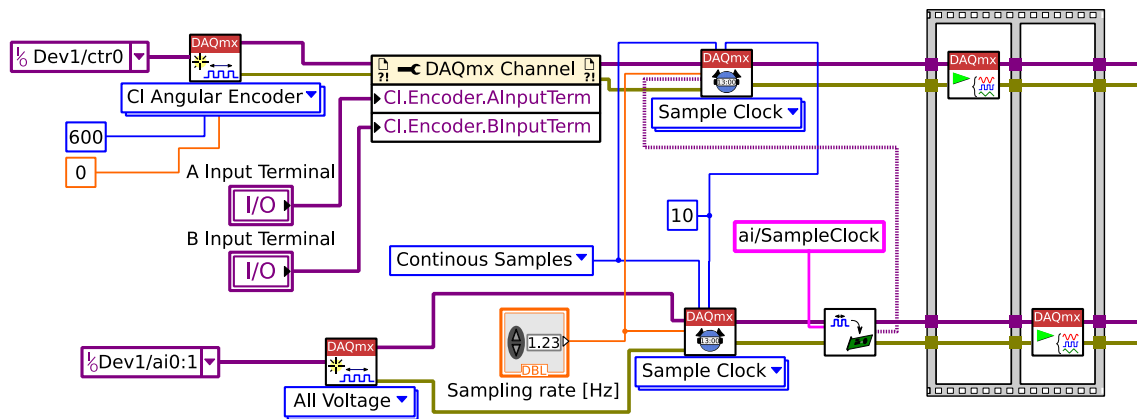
Dev1/ctr0
DAQmx
CI Angular Encoder
600
0
DAQmx Channel
CI.Encoder.AInputTerm
CI.Encoder.BInputTerm
A Input Terminal
I/O
B Input Terminal
I/O
DAQmx
Sample Clock
10
ai/SampleClock
Continous Samples
DAQmx
DAQmx
DAQmx
1.23
DBL
Sampling rate [Hz]
DAQmx
Sample Clock
Dev1/ai0:1
DAQmx
All Voltage